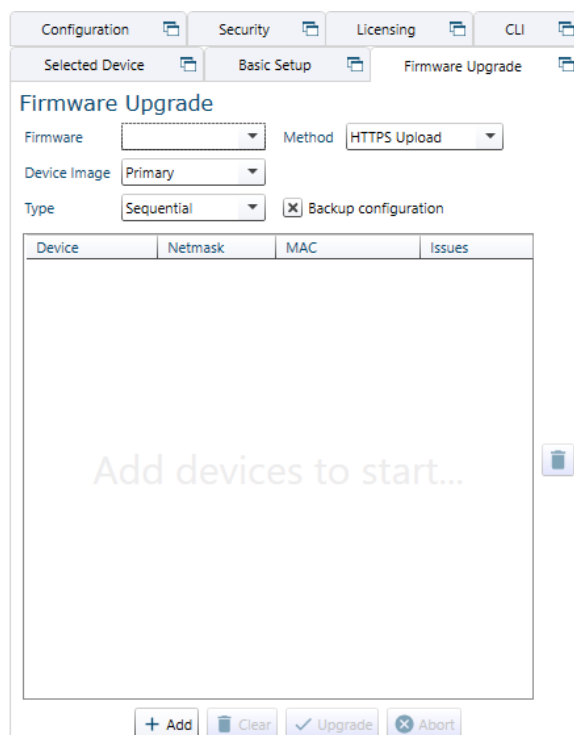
Configuration Security Licensing CLI
Selected Device Basic Setup Firmware Upgrade

Firmware Upgrade

Firmware
Method HTTPS Upload
Device Image Primary
Type Sequential
Backup configuration

| Device | Netmask | MAC | Issues |
|---|---|---|---|

Add devices to start...

+ Add Clear Upgrade Abort